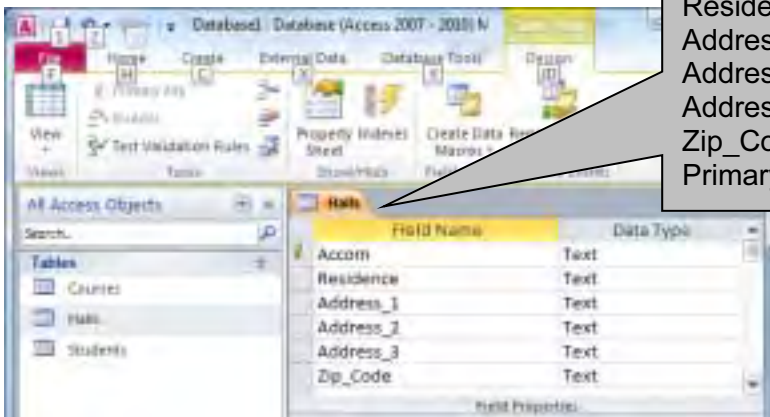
Database1 : Database (Access 2007 - 2010) N
1 2 Y
File F Home H Create C External Data X Database Tools X Design JD
Primary Key
Builder
Test Validation Rules
View
Views Tools
Property Sheet
Indexes
Show/Hide
Create Data Macros
Field
All Access Objects
Search...
Tables
Courses
Halls
Students
Halls
| Field Name | Data Type |
|---|---|
| Accom | Text |
| Residence | Text |
| Address_1 | Text |
| Address_2 | Text |
| Address_3 | Text |
| Zip_Code | Text |
Field Properties
Reside
Addres
Addres
Addres
Zip_Co
Priman